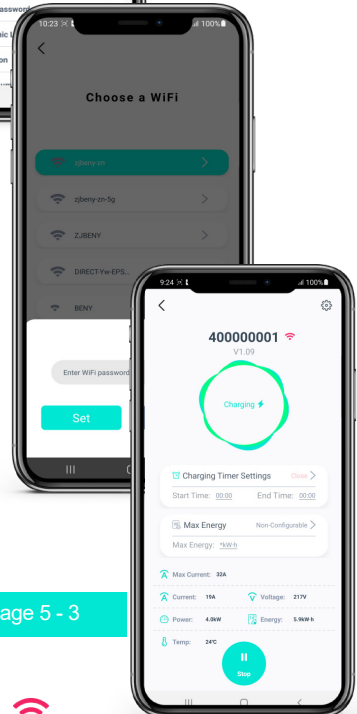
assword
ic L
on

10:23
100%

Choose a WiFi

zjbeny-zn
zjbeny-zn-5g
ZJBENY
DIRECT-Yw-EPS...
BENY

Enter WiFi password

Set

9:24
100%

400000001
V1.09

Charging

Charging Timer Settings
Close
Start Time: 00:00
End Time: 00:00

Max Energy
Non-Configurable
Max Energy: *kW·h

Max Current: 32A
Current: 19A
Voltage: 217V
Power: 4.0kW
Energy: 5.9kW·h
Temp: 24℃

Stop

age 5 - 3